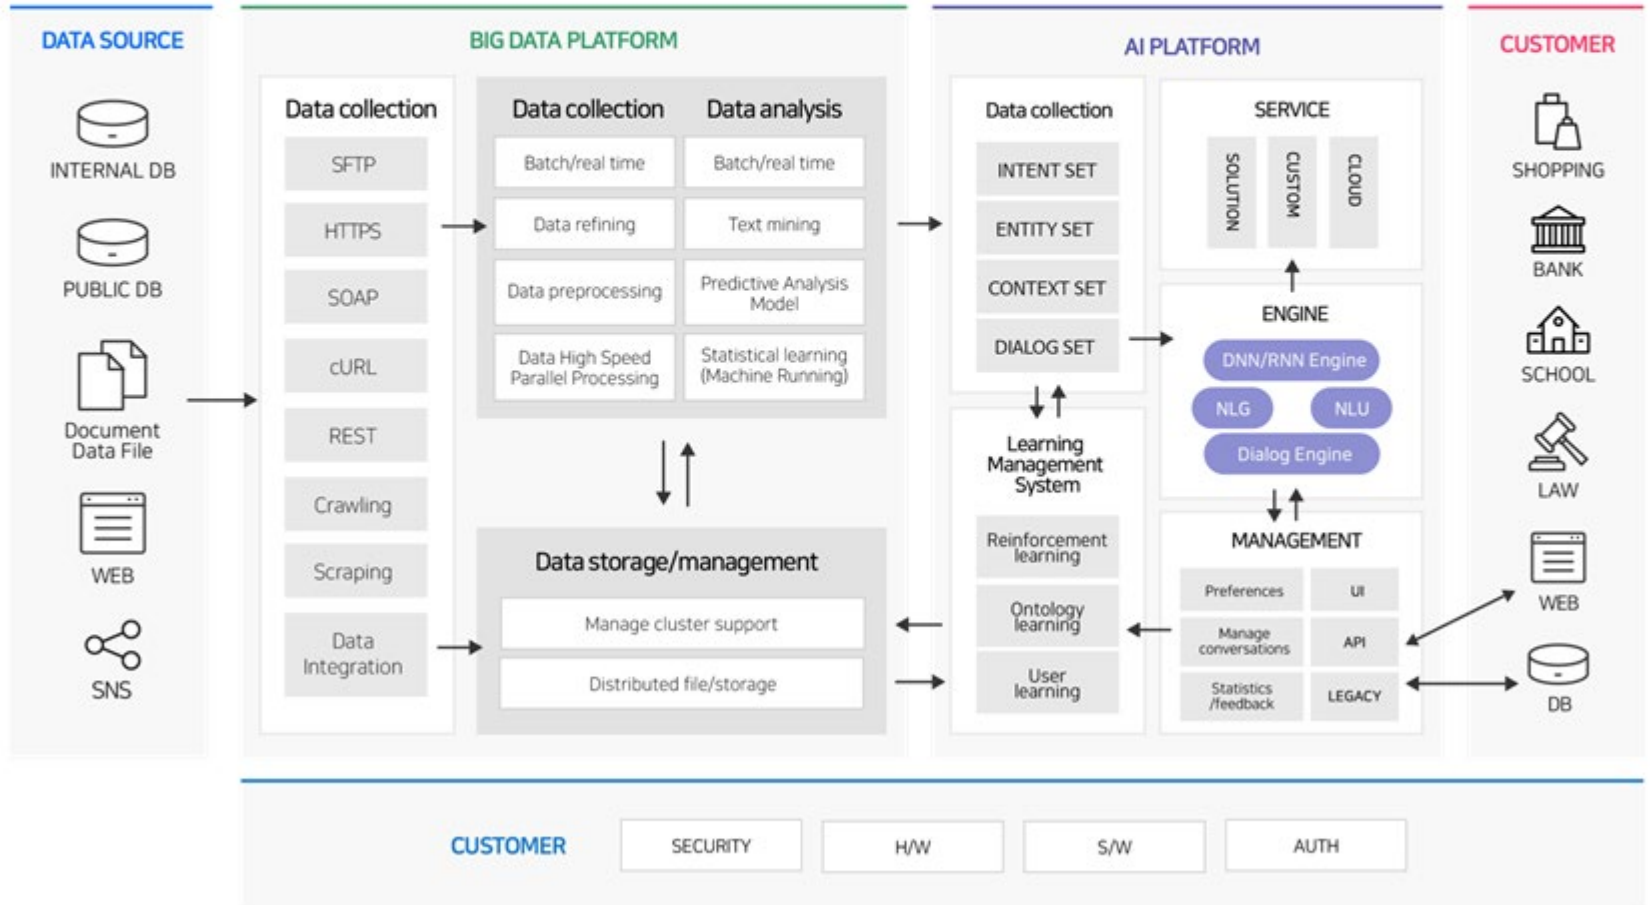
DATA SOURCE

INTERNAL DB

PUBLIC DB

Document Data File

WEB

SNS

BIG DATA PLATFORM

Data collection

SFTP

HTTPS

SOAP

cURL

REST

Crawling

Scraping

Data Integration

Data collection

Batch/real time

Data refining

Data preprocessing

Data High Speed Parallel Processing

Data analysis

Batch/real time

Text mining

Predictive Analysis Model

Statistical learning (Machine Running)

Data storage/management

Manage cluster support

Distributed file/storage

AI PLATFORM

Data collection

INTENT SET

ENTITY SET

CONTEXT SET

DIALOG SET

Learning Management System

Reinforcement learning

Ontology learning

User learning

SERVICE

SOLUTION

CUSTOM

CLOUD

ENGINE

DNN/RNN Engine

NLG

NLU

Dialog Engine

MANAGEMENT

Preferences

UI

Manage conversations

API

Statistics /feedback

LEGACY

CUSTOMER

SHOPPING

BANK

SCHOOL

LAW

WEB

DB

CUSTOMER

SECURITY

H/W

S/W

AUTH